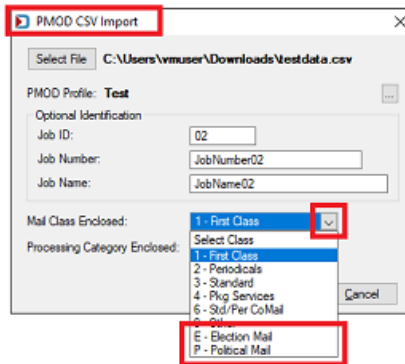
PMOD CSV Import

Select File C:\Users\vmuser\Downloads\testdata.csv

PMOD Profile: Test ...

Optional Identification
Job ID: 02
Job Number: JobNumber02
Job Name: JobName02

Mail Class Enclosed: 1 - First Class

Processing Category Enclosed:

Select Class
1 - First Class
2 - Periodicals
3 - Standard
4 - Pkg Services
6 - Std/Per CoMail
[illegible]
E - Election Mail
P - Political Mail

Cancel